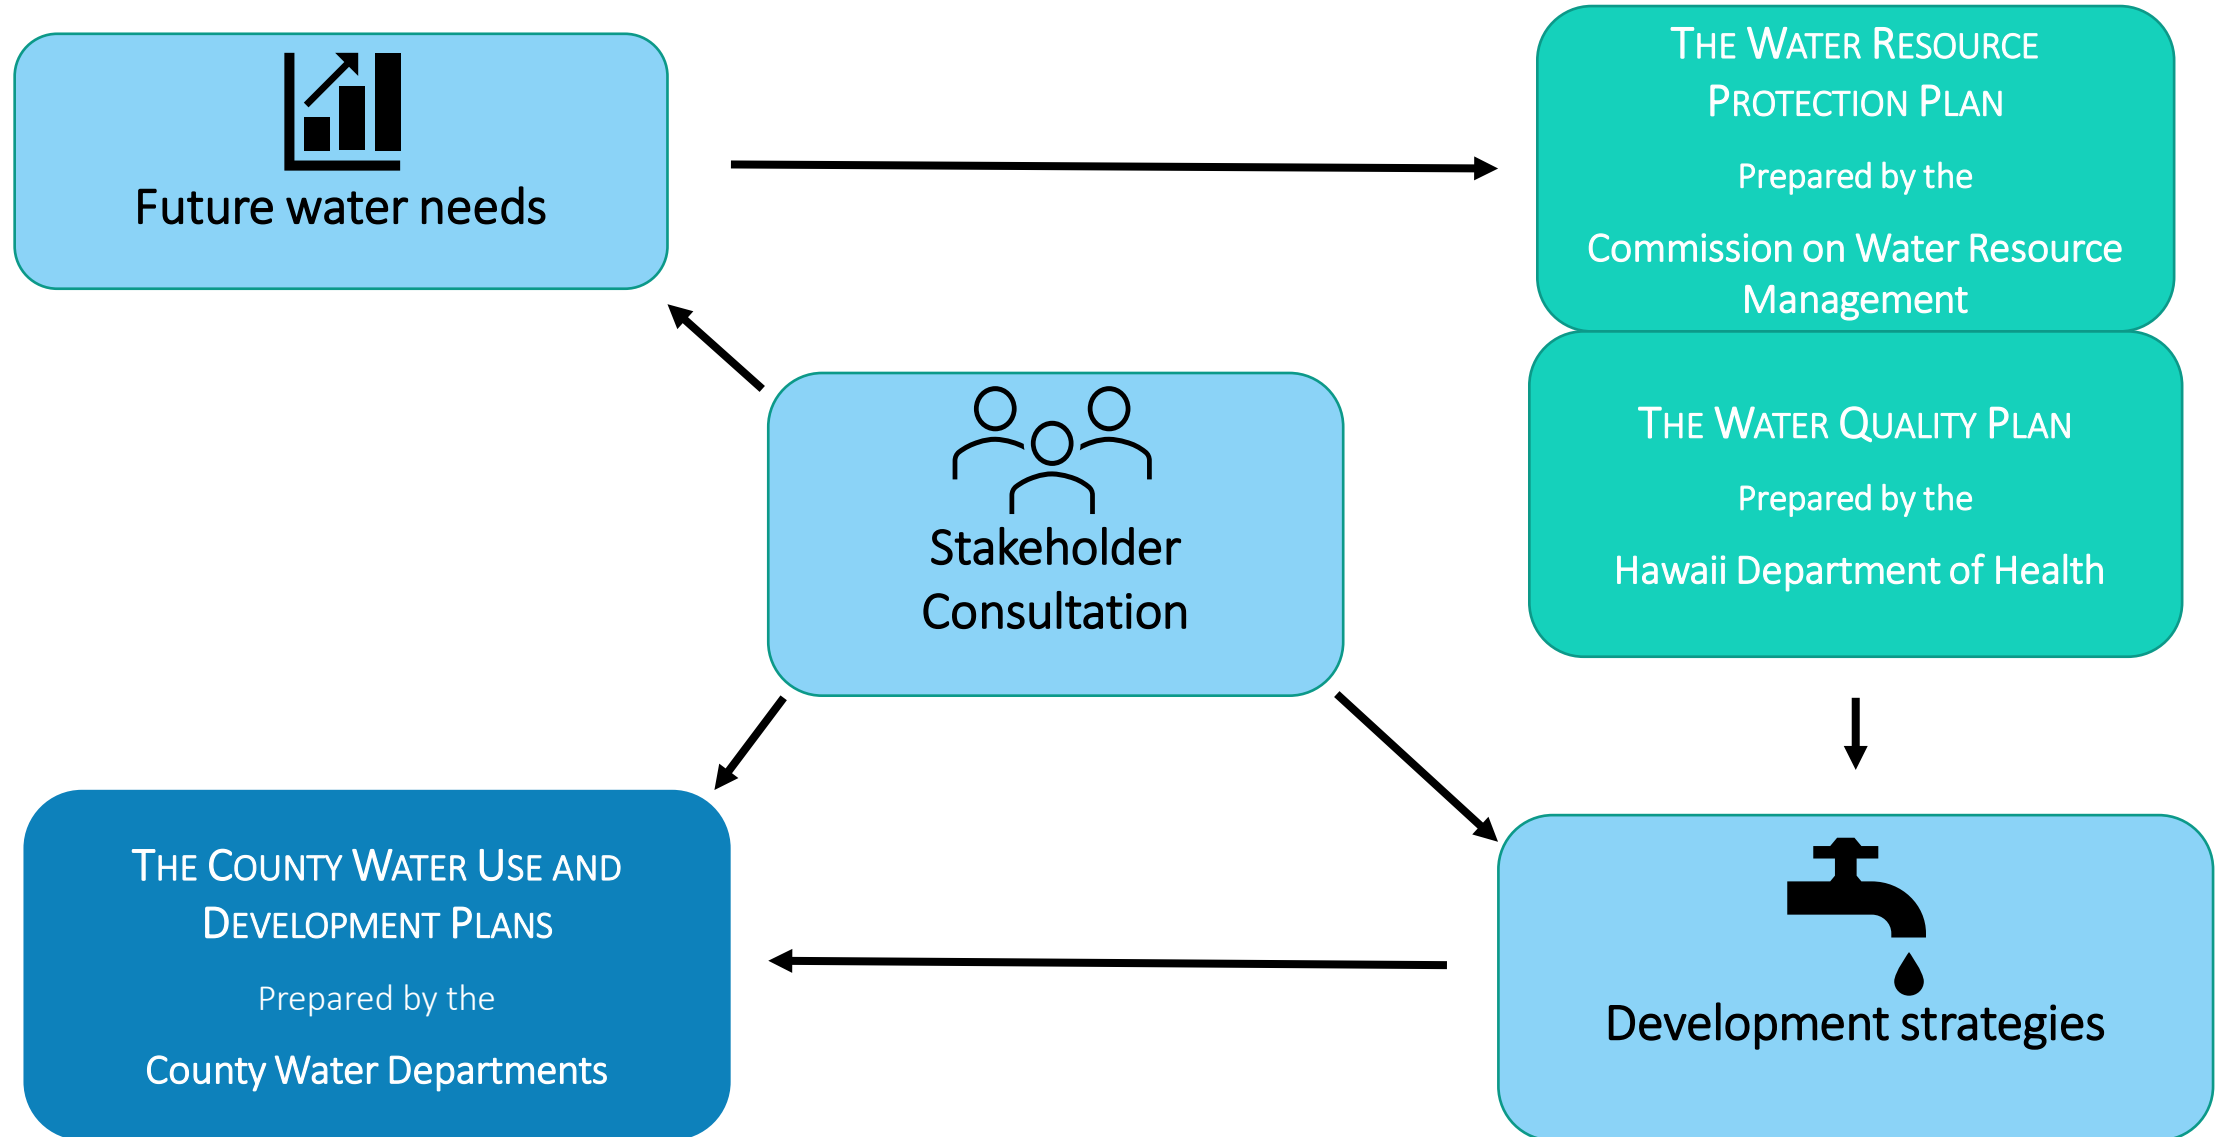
Future water needs

THE WATER RESOURCE PROTECTION PLAN

Prepared by the

Commission on Water Resource Management

Stakeholder Consultation

THE WATER QUALITY PLAN

Prepared by the

Hawaii Department of Health

THE COUNTY WATER USE AND DEVELOPMENT PLANS

Prepared by the

County Water Departments

Development strategies